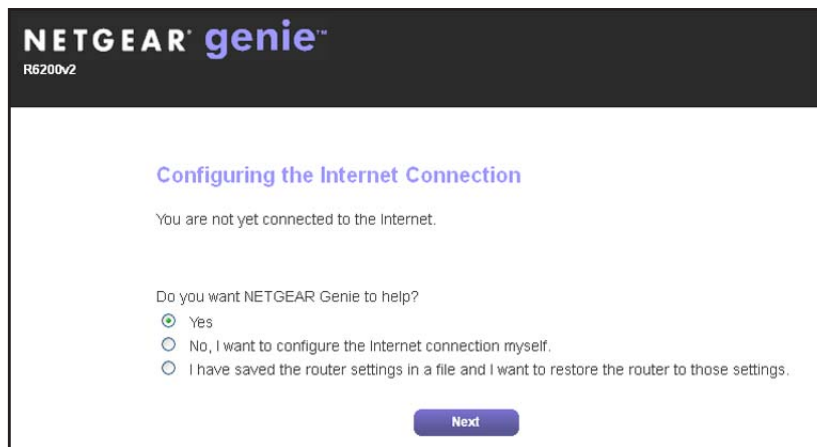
NETGEAR genie
R6200v2

Configuring the Internet Connection

You are not yet connected to the Internet.

Do you want NETGEAR Genie to help?
Yes
No, I want to configure the Internet connection myself.
I have saved the router settings in a file and I want to restore the router to those settings.

Next